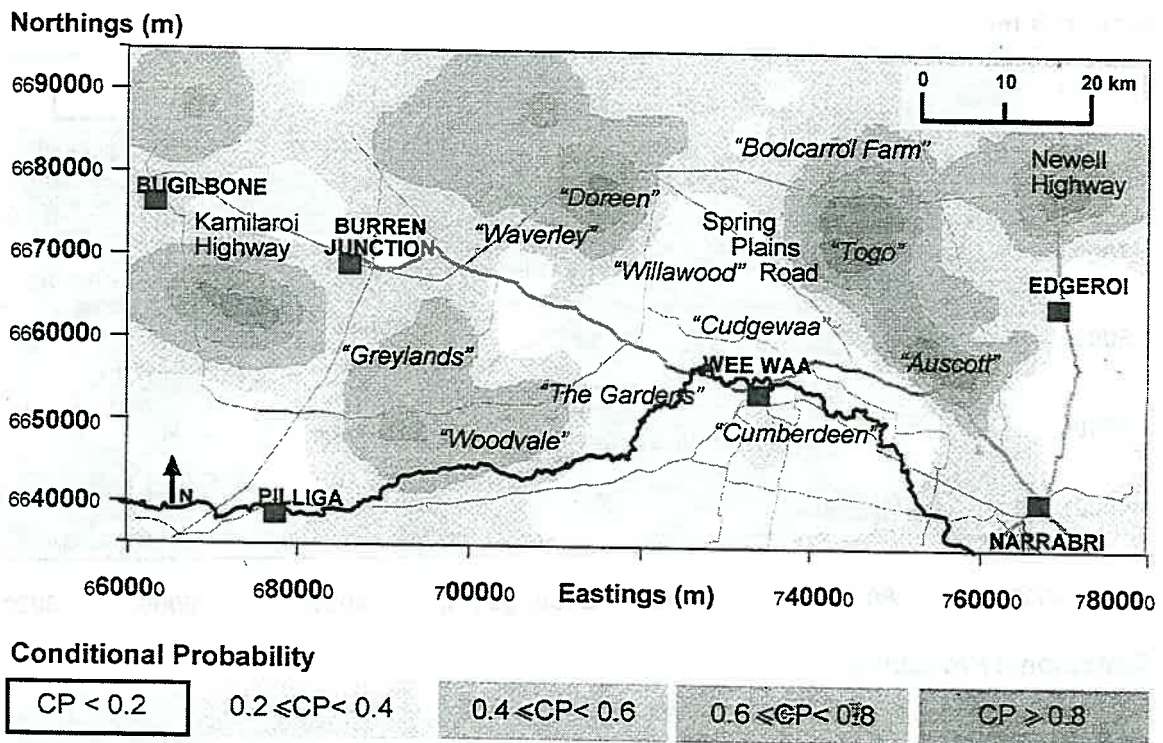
Northings (m)

66900000
6680000
6670000
6660000
6650000
6640000

0 10 20 km

"Boolcarrol Farm"

Newell Highway

BUGILBONE

Kamilaroi Highway

BURREN JUNCTION

"Doreen"

"Waverley"

Spring Plains Road

"Willawood"

"Togo"

EDGEROI

"Cudgewaa"

"Greylands"

WEE WAA

"Auscott"

"The Gardens"

"Woodvale"

"Cumberdeen"

N

PILLIGA

NARRABRI

660000 680000 700000 Eastings (m) 740000 760000 780000

Conditional Probability

CP < 0.2 | 0.2 ≤ CP < 0.4 | 0.4 ≤ CP < 0.6 | 0.6 ≤ CP < 0.8 | CP ≥ 0.8